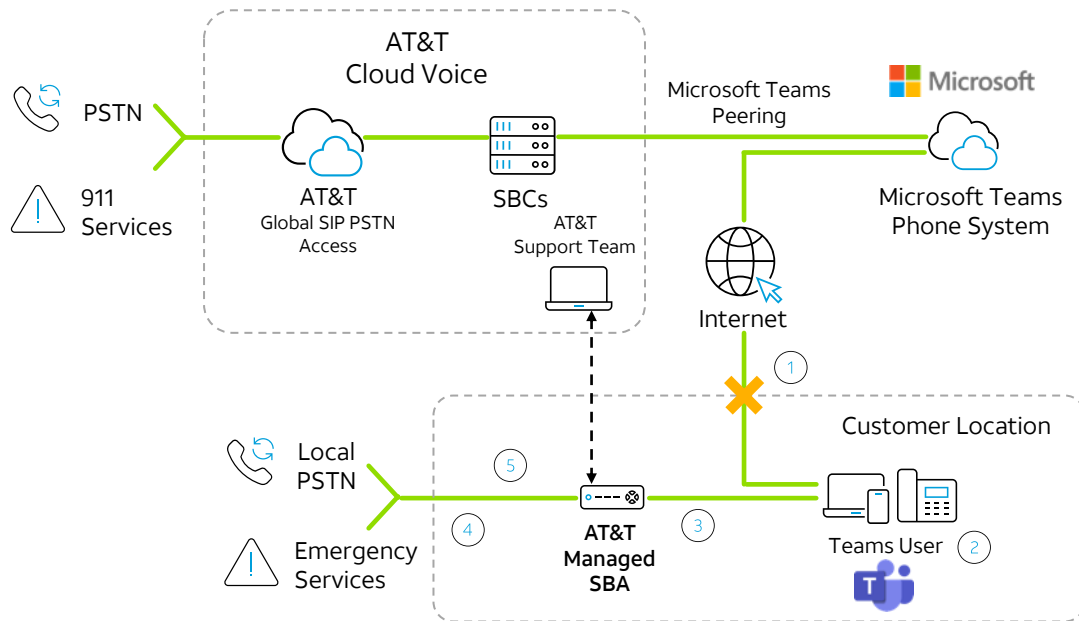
AT&T
Cloud Voice

PSTN

911
Services

AT&T
Global SIP PSTN
Access

SBCs

AT&T
Support Team

Microsoft Teams
Peering

Microsoft

Microsoft Teams
Phone System

Internet

1

Customer Location

Local
PSTN

Emergency
Services

5

4

AT&T
Managed
SBA

3

Teams User

2